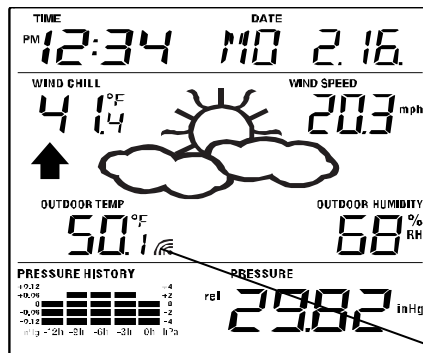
TIME

DATE

PM 12:34

MO 2.16.

WIND CHILL

41.4 °F

WIND SPEED

20.3 mph

OUTDOOR TEMP

50.1 °F

OUTDOOR HUMIDITY

68 % RH

PRESSURE HISTORY

+0.12
+0.06
0
-0.06
-0.12
inHg -12h -9h -6h -3h 0h hPa

+4
+2
0
-2
-4

PRESSURE

rel 29.82 inHg